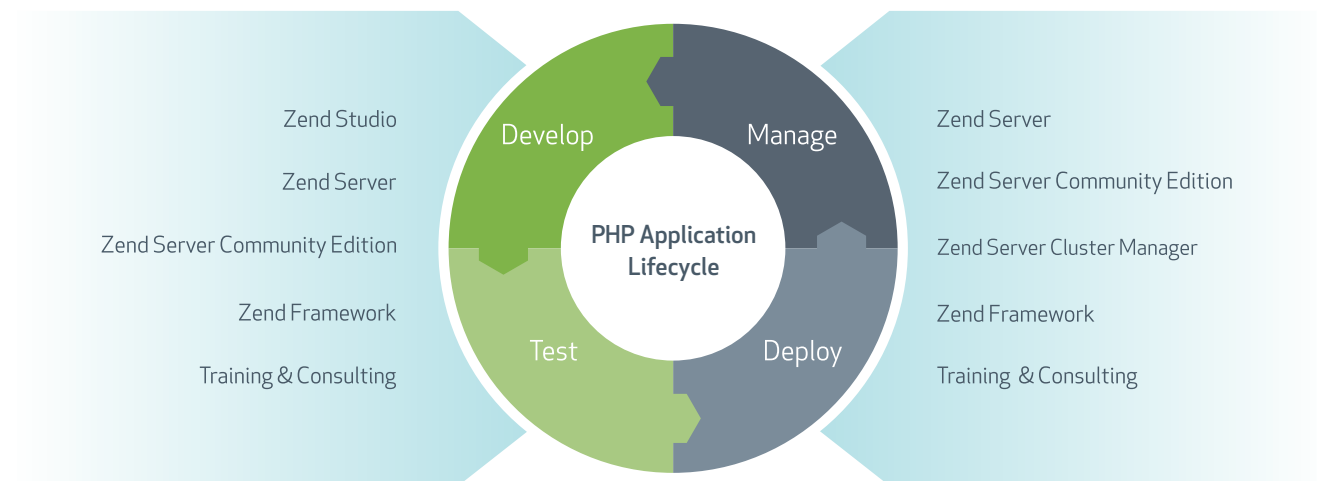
Zend Studio

Zend Server

Zend Server Community Edition

Zend Framework

Training & Consulting

Develop

Manage

PHP Application Lifecycle

Test

Deploy

Zend Server

Zend Server Community Edition

Zend Server Cluster Manager

Zend Framework

Training & Consulting